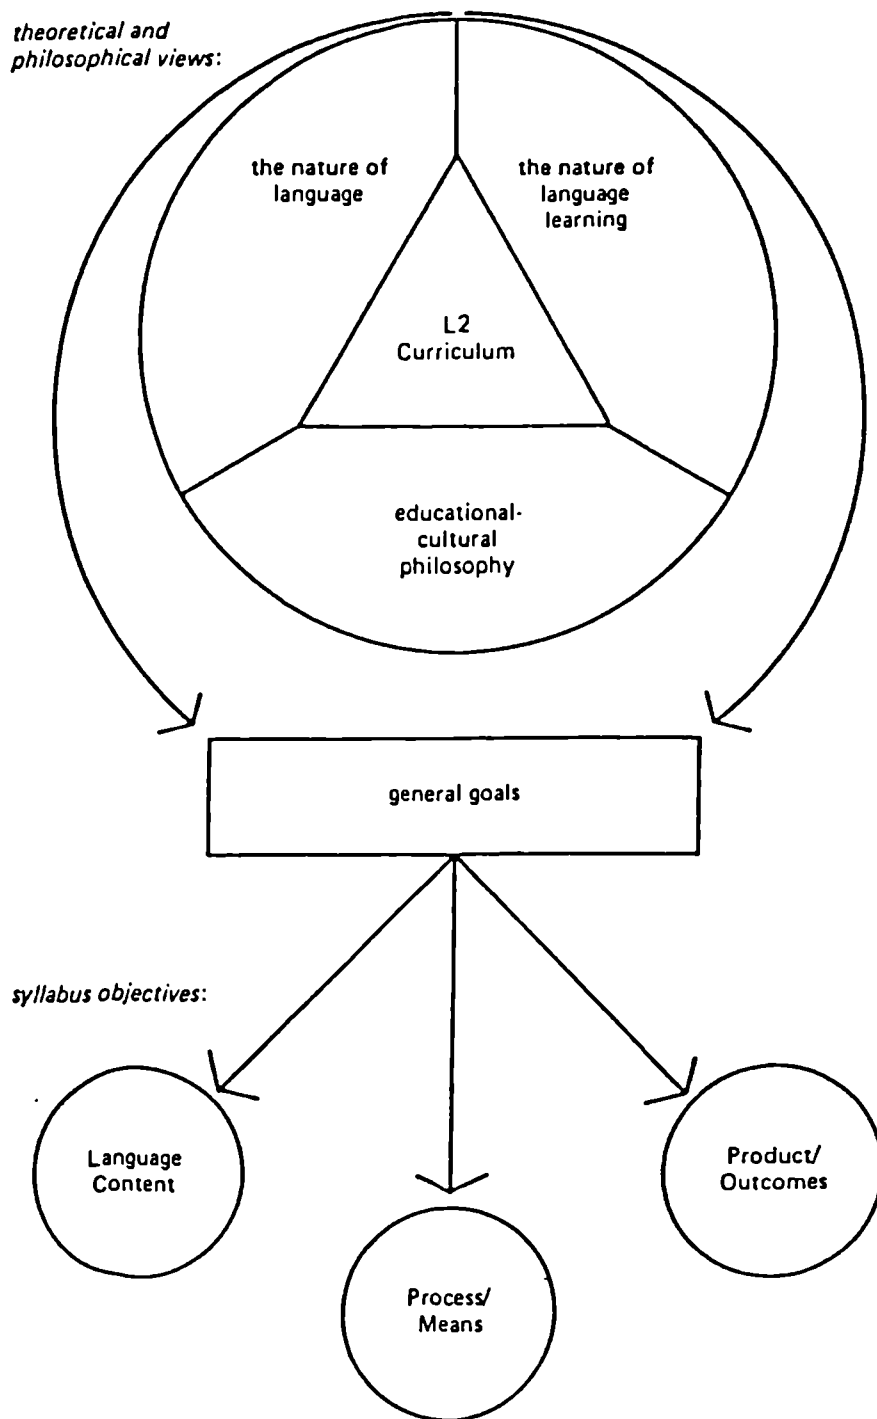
theoretical and philosophical views:

the nature of language

the nature of language learning

L2 Curriculum

educational-cultural philosophy

general goals

syllabus objectives:

Language Content

Process/ Means

Product/ Outcomes